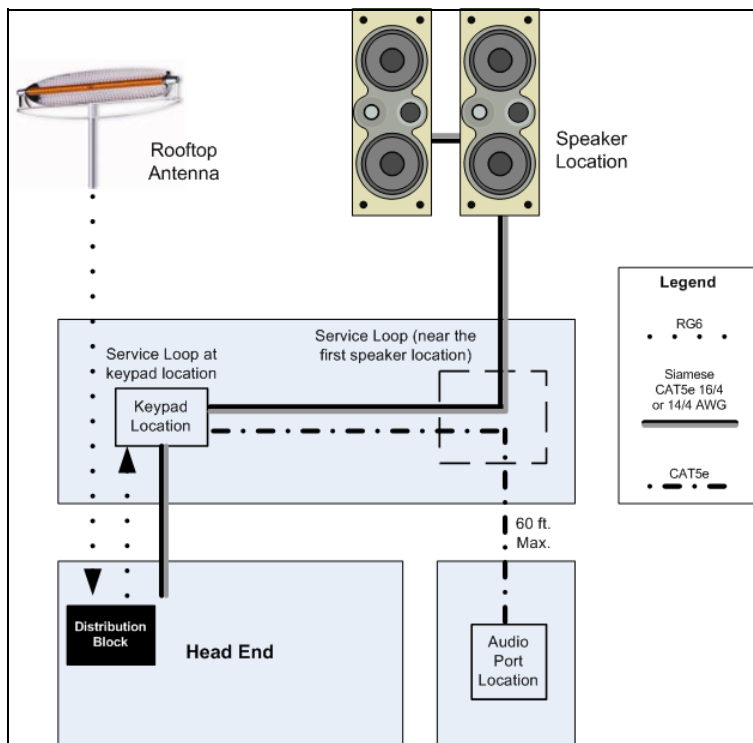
Rooftop Antenna

Speaker Location

Legend

RG6

Siamese CAT5e 16/4 or 14/4 AWG

CAT5e

Service Loop (near the first speaker location)

Service Loop at keypad location

Keypad Location

60 ft. Max.

Distribution Block

Head End

Audio Port Location